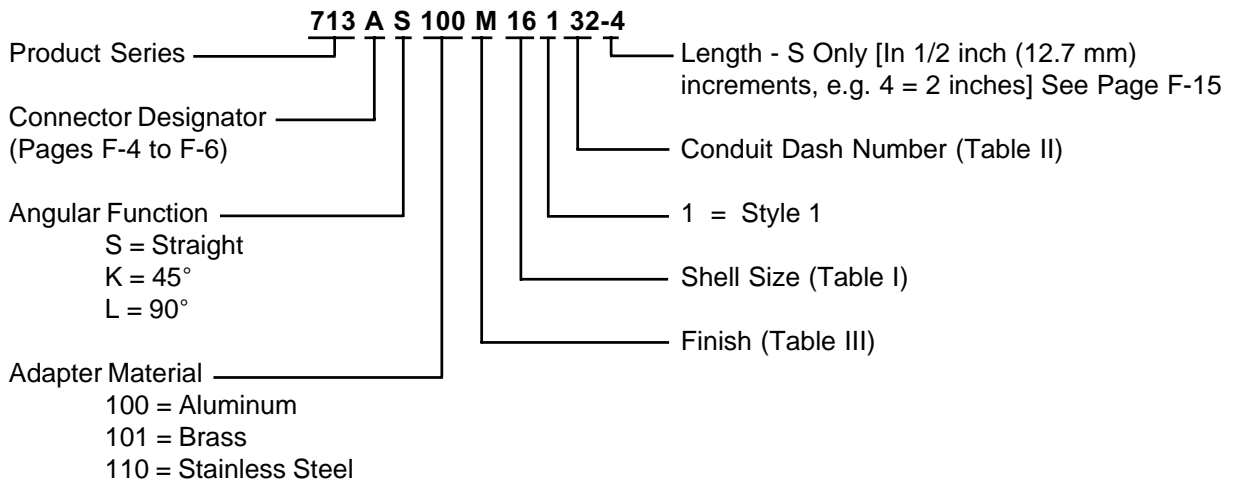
713 A S 100 M 16 1 32-4

Product Series

Connector Designator (Pages F-4 to F-6)

Angular Function
S = Straight
K = 45°
L = 90°

Adapter Material
100 = Aluminum
101 = Brass
110 = Stainless Steel

Length - S Only [In 1/2 inch (12.7 mm) increments, e.g. 4 = 2 inches] See Page F-15

Conduit Dash Number (Table II)

1 = Style 1

Shell Size (Table I)

Finish (Table III)